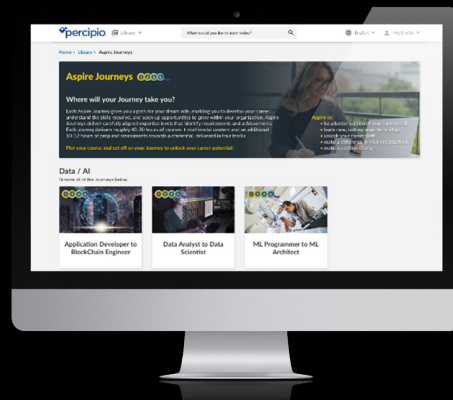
percipio Library

What would you like to learn today?

English

Michelle

Home > Library > Aspire Journeys

Aspire Journeys

Where will your Journey take you?

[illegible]

Aspire to:
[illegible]

Plot your course and set off on your Journey to unlock your career potential!

Data / AI

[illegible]

Application Developer to BlockChain Engineer

Data Analyst to Data Scientist

ML Programmer to ML Architect